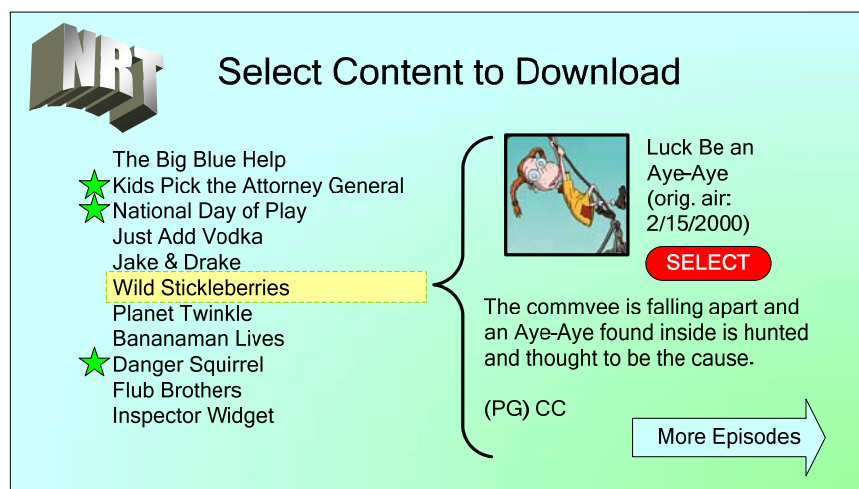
NRT

Select Content to Download

The Big Blue Help
Kids Pick the Attorney General
National Day of Play
Just Add Vodka
Jake & Drake
Wild Stickleberries
Planet Twinkle
Bananaman Lives
Danger Squirrel
Flub Brothers
Inspector Widget

Luck Be an Aye-Aye (orig. air: 2/15/2000)

SELECT

The commvee is falling apart and an Aye-Aye found inside is hunted and thought to be the cause.

(PG) CC

More Episodes